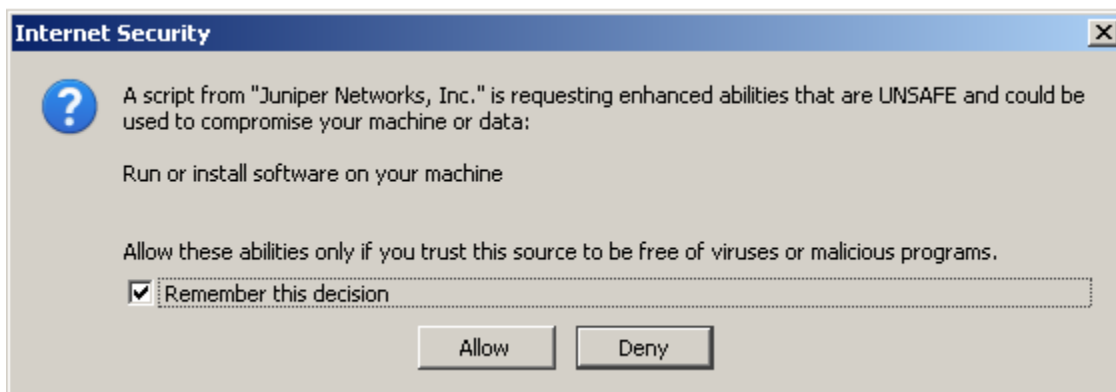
Internet Security

A script from "Juniper Networks, Inc." is requesting enhanced abilities that are UNSAFE and could be used to compromise your machine or data:

Run or install software on your machine

Allow these abilities only if you trust this source to be free of viruses or malicious programs.

Remember this decision

Allow

Deny